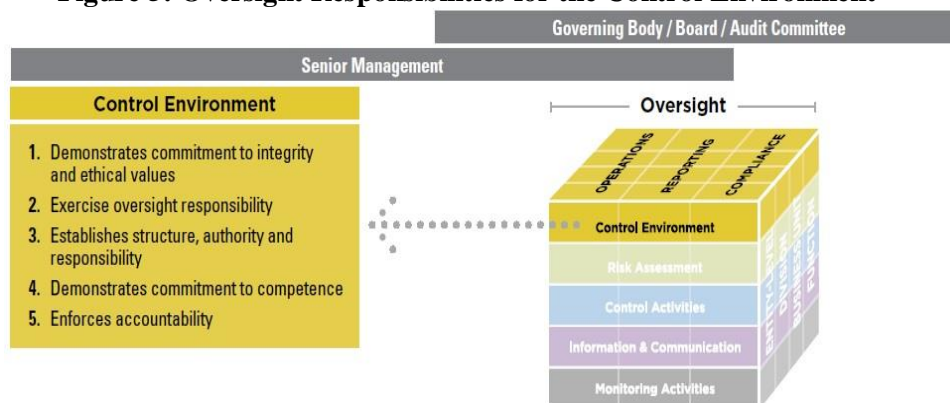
Figure 3: Oversight Responsibilities for the Control Environment

Governing Body / Board / Audit Committee

Senior Management

Control Environment

1. Demonstrates commitment to integrity and ethical values
2. Exercise oversight responsibility
3. Establishes structure, authority and responsibility
4. Demonstrates commitment to competence
5. Enforces accountability

Oversight

OPERATIONS REPORTING COMPLIANCE

Control Environment
Risk Assessment
Control Activities
Information & Communication
Monitoring Activities

ENTITY LEVEL DIVISION OPERATING UNIT FUNCTION